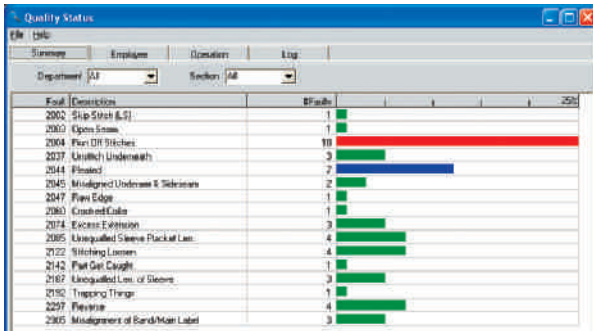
Quality Status

File Help

Summary | Employee | Operation | Log

Department All | Section All

| Fault | Description | #Faults | 25% |
|---|---|---|---|
| 2002 | Skip Stitch (LS) | 1 | |
| 2003 | Open Seam | 1 | |
| 2004 | Run Off Stitches | 10 | |
| 2037 | Unstitch Underneath | 3 | |
| 2044 | Pleated | 7 | |
| 2045 | Misaligned Underarm & Sideseam | 2 | |
| 2047 | Raw Edge | 1 | |
| 2060 | Crooked Collar | 1 | |
| 2074 | Excess Extension | 3 | |
| 2085 | Unequalled Sleeve Placket Len. | 4 | |
| 2122 | Stitching Loosen | 4 | |
| 2142 | Part Get Caught | 1 | |
| 2187 | Unequalled Len. of Sleeve | 3 | |
| 2192 | Trapping Things | 1 | |
| 2237 | Reverse | 4 | |
| 2305 | Misalignment of Band/Main Label | 3 | |